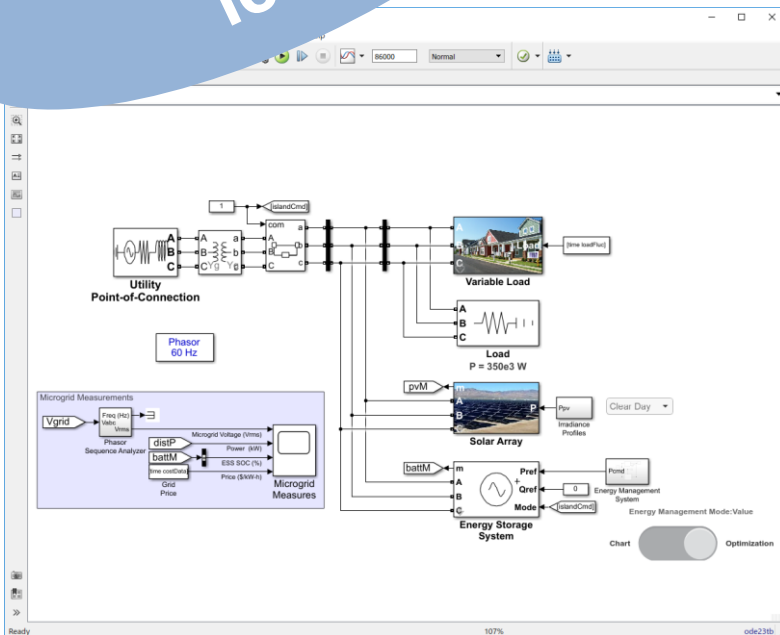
86000
Normal

1
[islandCmd]
com
a
b
c
A
B
C
a
b
c
A
B
C
Yg
Yg
Utility
Point-of-Connection
A
B
C
Variable Load
[time loadFluc]
A
B
C
Load
P = 350e3 W
Phasor
60 Hz
pvM
m
A
B
C
P
Ppv
Irradiance
Profiles
Clear Day
Solar Array
Microgrid Measurements
Vgrid
Freq (Hz)
Vabc
Vrms
Phasor
Sequence Analyzer
distP
battM
time costData
Grid
Price
Microgrid Voltage (Vrms)
Power (kW)
ESS SOC (%)
Price ($/kW-h)
Microgrid
Measures
battM
m
A
B
C
Pref
Qref
Mode
0
[islandCmd]
Pcmd
Energy Management
System
Energy Storage
System
Energy Management Mode:Value
Chart
Optimization
Ready
107%
ode23tb